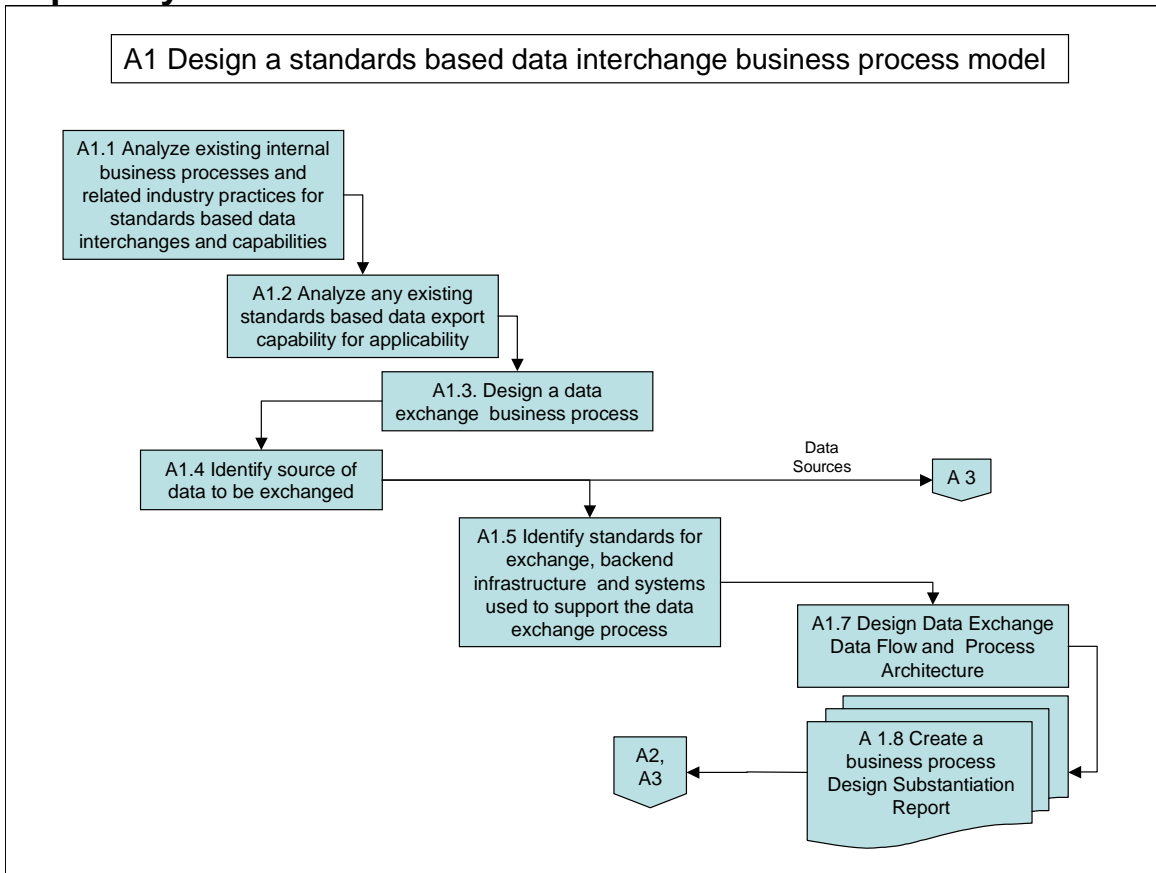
A1 Design a standards based data interchange business process model

A1.1 Analyze existing internal business processes and related industry practices for standards based data interchanges and capabilities

A1.2 Analyze any existing standards based data export capability for applicability

A1.3. Design a data exchange business process

A1.4 Identify source of data to be exchanged

Data Sources

A 3

A1.5 Identify standards for exchange, backend infrastructure and systems used to support the data exchange process

A1.7 Design Data Exchange Data Flow and Process Architecture

A 1.8 Create a business process Design Substantiation Report

A2, A3